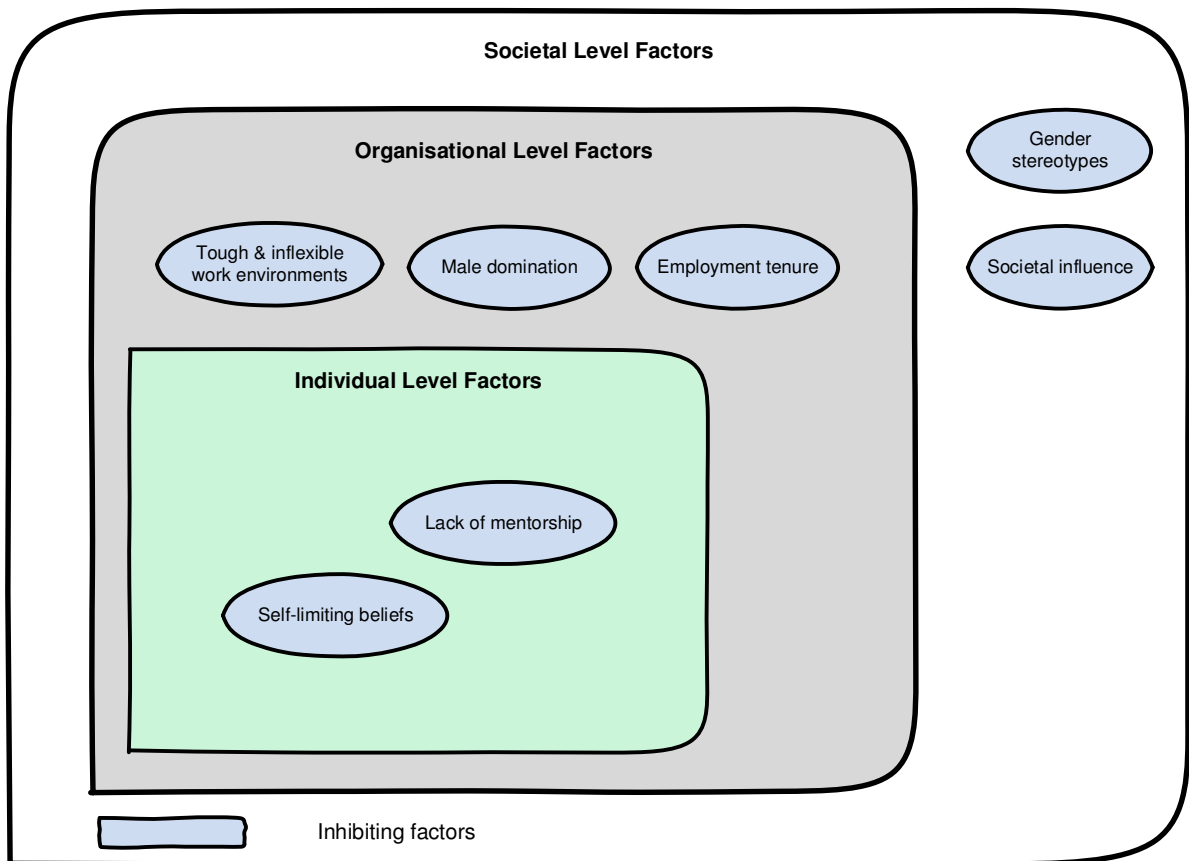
Societal Level Factors

Organisational Level Factors

Gender stereotypes

Tough & inflexible work environments

Male domination

Employment tenure

Societal influence

Individual Level Factors

Lack of mentorship

Self-limiting beliefs

Inhibiting factors